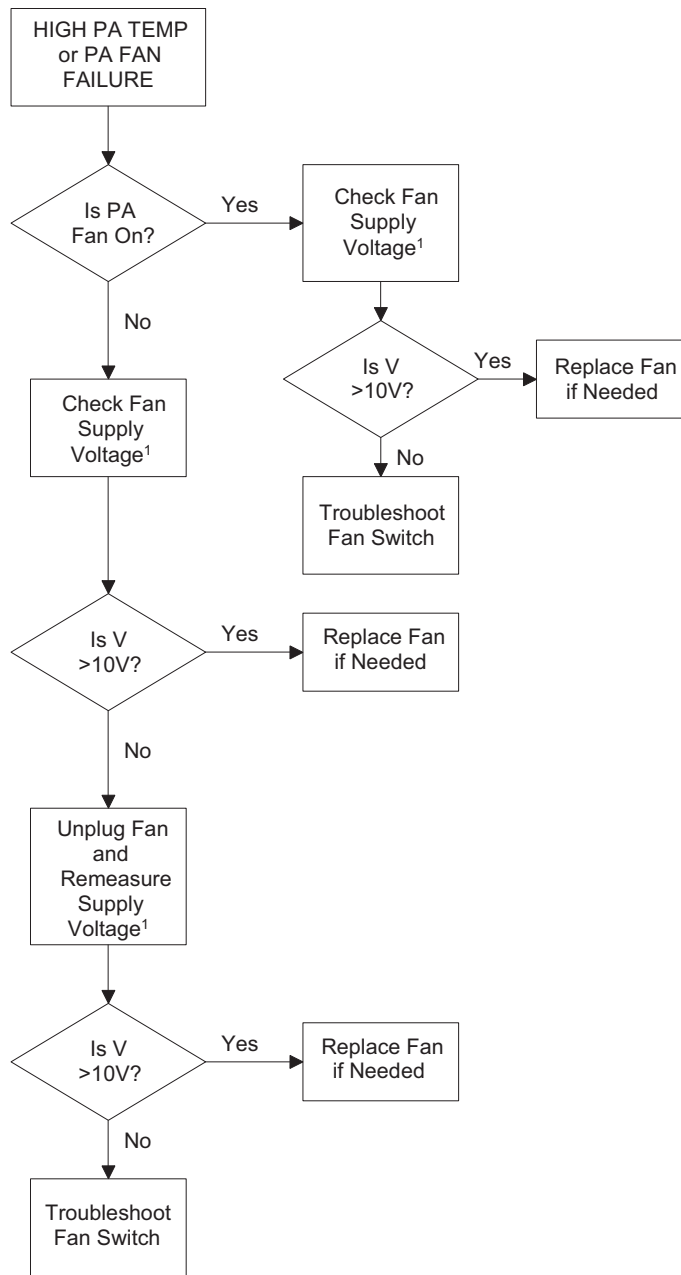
HIGH PA TEMP or PA FAN FAILURE

Is PA Fan On?

Yes

Check Fan Supply Voltage$^1$

Is V >10V?

Yes

Replace Fan if Needed

No

Troubleshoot Fan Switch

No

Check Fan Supply Voltage$^1$

Is V >10V?

Yes

Replace Fan if Needed

No

Unplug Fan and Remeasure Supply Voltage$^1$

Is V >10V?

Yes

Replace Fan if Needed

No

Troubleshoot Fan Switch